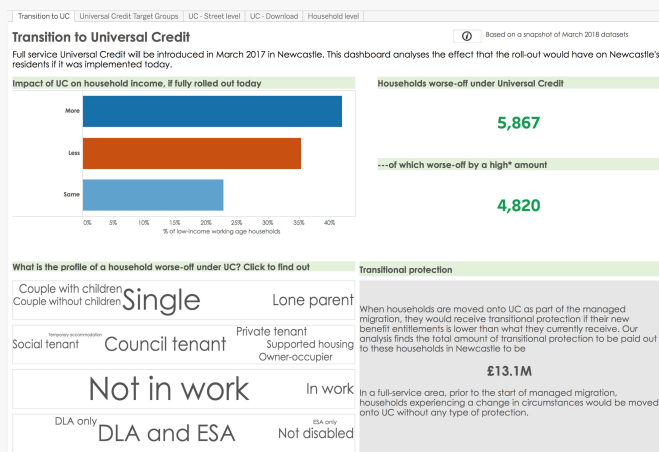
Transition to UC | Universal Credit Target Groups | UC - Street level | UC - Download | Household level

Transition to Universal Credit

i Based on a snapshot of March 2018 datasets

Full service Universal Credit will be introduced in March 2017 in Newcastle. This dashboard analyses the effect that the roll-out would have on Newcastle's residents if it was implemented today.

Impact of UC on household income, if fully rolled out today

More
Less
Same

0% 5% 10% 15% 20% 25% 30% 35% 40%
% of low-income working age households

Households worse-off under Universal Credit

5,867

---of which worse-off by a high* amount

4,820

What is the profile of a household worse-off under UC? Click to find out

Couple with children
Couple without children
Single
Lone parent

Temporary accommodation
Social tenant
Council tenant
Private tenant
Supported housing
Owner-occupier

Not in work
In work

DLA only
DLA and ESA
ESA only
Not disabled

Transitional protection

When households are moved onto UC as part of the managed migration, they would receive transitional protection if their new benefit entitlements is lower than what they currently receive. Our analysis finds the total amount of transitional protection to be paid out to these households in Newcastle to be

£13.1M

In a full-service area, prior to the start of managed migration, households experiencing a change in circumstances would be moved onto UC without any type of protection.